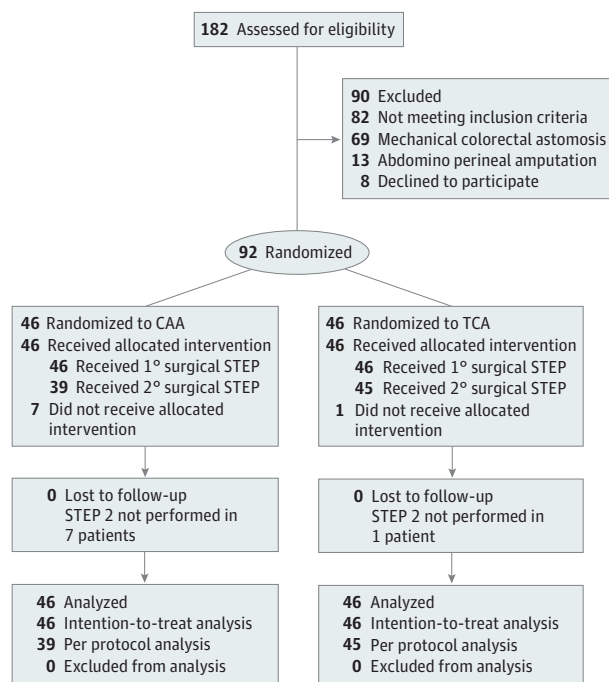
182 Assessed for eligibility

90 Excluded
82 Not meeting inclusion criteria
69 Mechanical colorectal astomosis
13 Abdomino perineal amputation
8 Declined to participate

92 Randomized

46 Randomized to CAA
46 Received allocated intervention
46 Received 1° surgical STEP
39 Received 2° surgical STEP
7 Did not receive allocated intervention

46 Randomized to TCA
46 Received allocated intervention
46 Received 1° surgical STEP
45 Received 2° surgical STEP
1 Did not receive allocated intervention

0 Lost to follow-up
STEP 2 not performed in 7 patients

0 Lost to follow-up
STEP 2 not performed in 1 patient

46 Analyzed
46 Intention-to-treat analysis
39 Per protocol analysis
0 Excluded from analysis

46 Analyzed
46 Intention-to-treat analysis
45 Per protocol analysis
0 Excluded from analysis